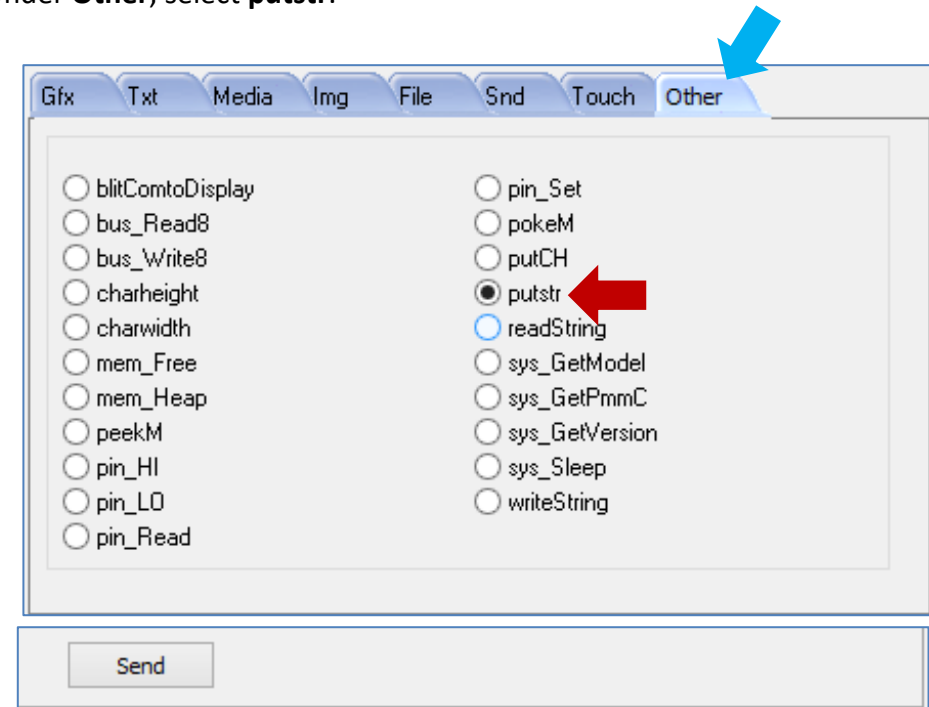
nder Other, select putstr.

Gfx | Txt | Media | Img | File | Snd | Touch | Other

blitComtoDisplay
bus_Read8
bus_Write8
charheight
charwidth
mem_Free
mem_Heap
peekM
pin_HI
pin_LO
pin_Read

pin_Set
pokeM
putCH
putstr
readString
sys_GetModel
sys_GetPmmC
sys_GetVersion
sys_Sleep
writeString

Send